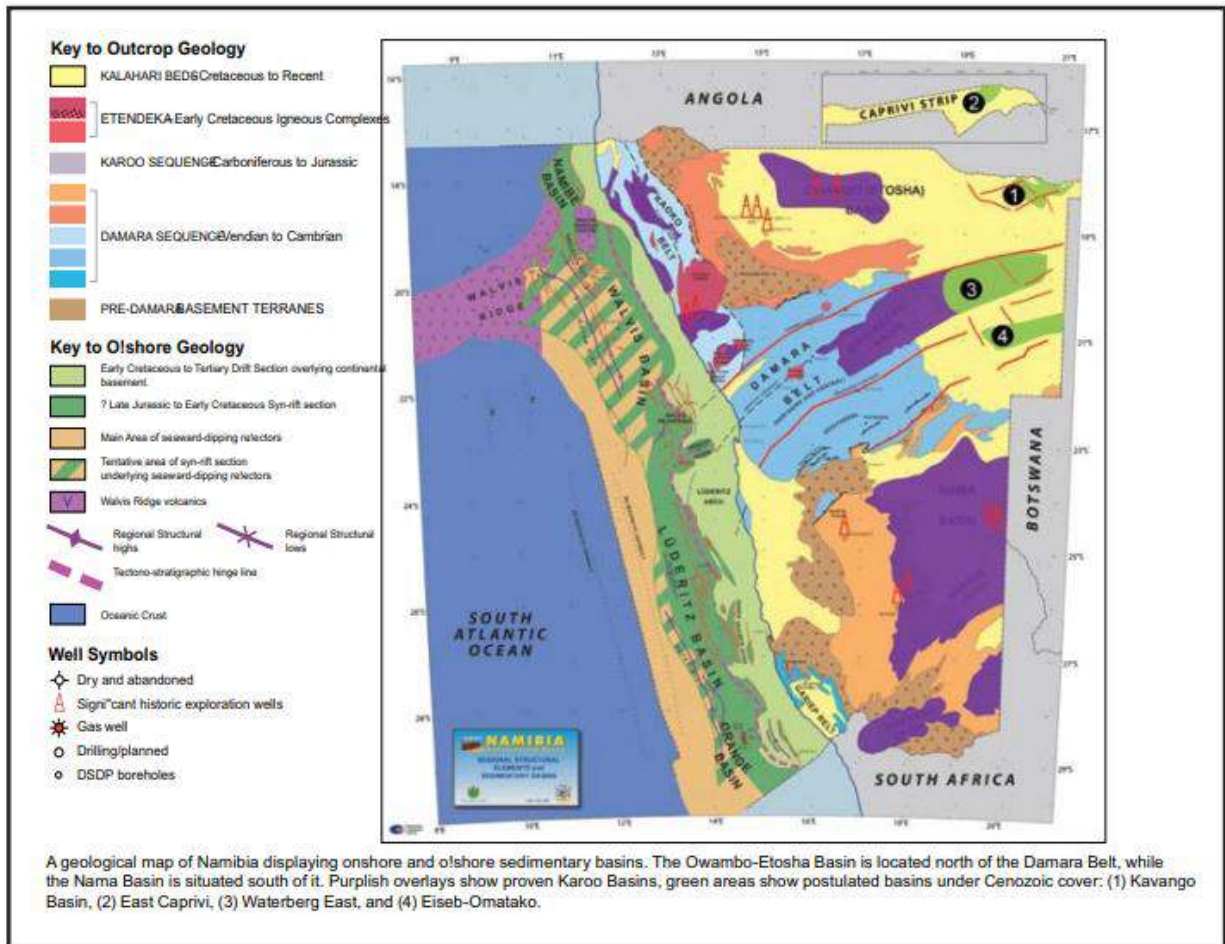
Key to Outcrop Geology

KALAHARI BEDS Cretaceous to Recent

ETENDEKA Early Cretaceous Igneous Complexes

KAROO SEQUENCE Carboniferous to Jurassic

DAMARA SEQUENCE Vendian to Cambrian

PRE-DAMARA BASEMENT TERRANES

Key to O!shore Geology

Early Cretaceous to Tertiary Drift Section overlying continental basement

? Late Jurassic to Early Cretaceous Syn-rift section

Main Area of seaward-dipping reflectors

Tentative area of syn-rift section underlying seaward-dipping reflectors

Walvis Ridge volcanics

Regional Structural highs

Regional Structural lows

Tectono-stratigraphic hinge line

Oceanic Crust

Well Symbols

Dry and abandoned

Signi"cant historic exploration wells

Gas well

Drilling/planned

DSDP boreholes

ANGOLA

CAPRIVI STRIP

2

1

3

4

(OSHA)

NAMIBE BASIN

KAOKO BELT

WALVIS RIDGE

WALVIS BASIN

DAMARA BELT

LUDERITZ BASIN

ORANGE BASIN

NAMA BASIN

BOTSWANA

SOUTH ATLANTIC OCEAN

SOUTH AFRICA

NAMIBIA

REGIONAL STRUCTURAL ELEMENTS and SEDIMENTARY BASINS

A geological map of Namibia displaying onshore and o!shore sedimentary basins. The Owambo-Etosha Basin is located north of the Damara Belt, while the Nama Basin is situated south of it. Purplish overlays show proven Karoo Basins, green areas show postulated basins under Cenozoic cover: (1) Kavango Basin, (2) East Caprivi, (3) Waterberg East, and (4) Eiseb-Omatako.